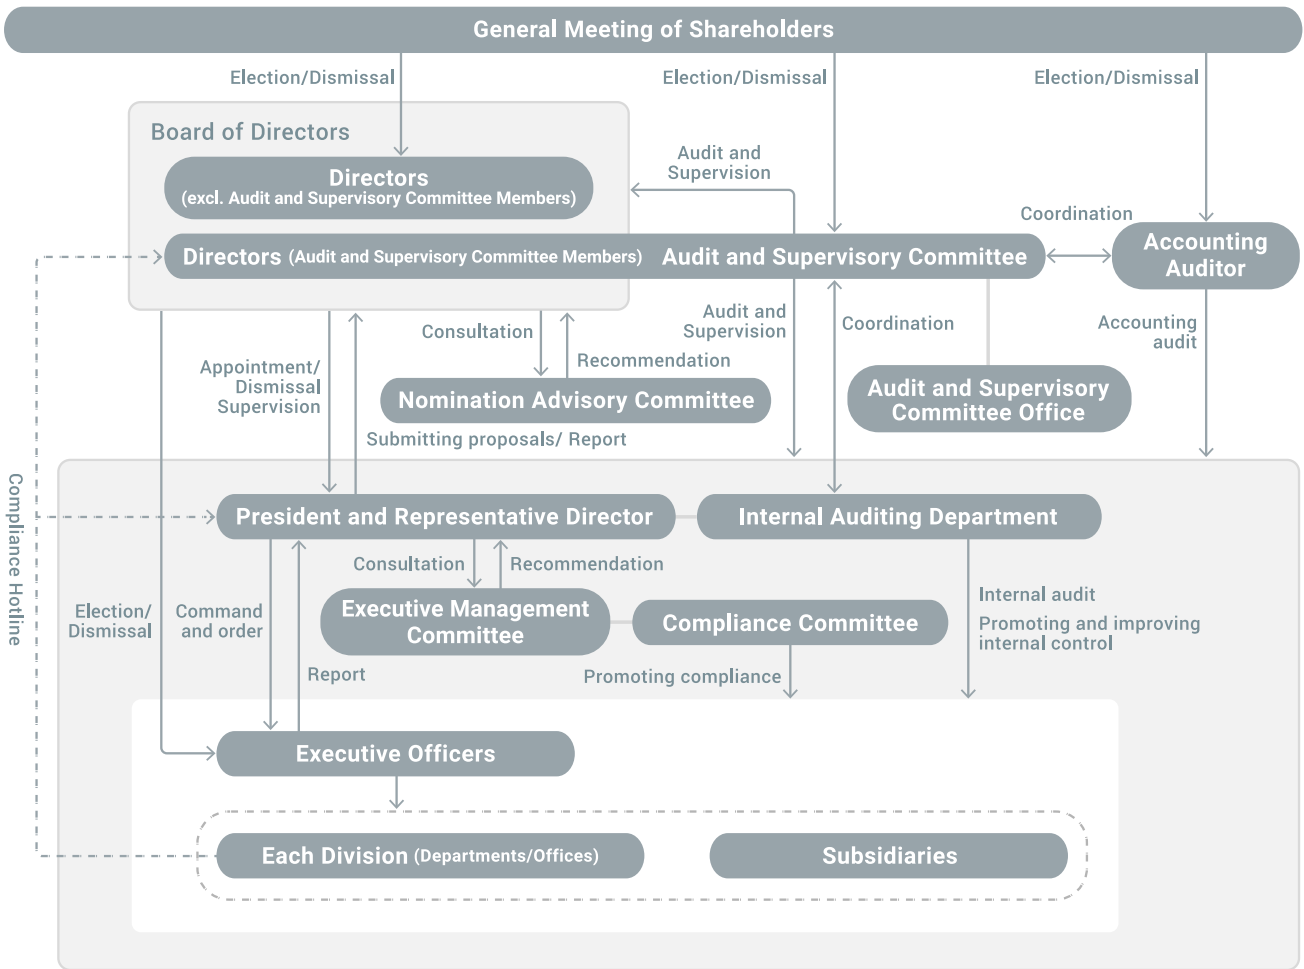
General Meeting of Shareholders

Election/Dismissal

Election/Dismissal

Election/Dismissal

Board of Directors

Directors
(excl. Audit and Supervisory Committee Members)

Audit and Supervision

Coordination

Directors (Audit and Supervisory Committee Members)

Audit and Supervisory Committee

Accounting Auditor

Audit and Supervision

Coordination

Accounting audit

Consultation

Recommendation

Appointment/ Dismissal Supervision

Nomination Advisory Committee

Audit and Supervisory Committee Office

Submitting proposals/ Report

Compliance Hotline

President and Representative Director

Internal Auditing Department

Consultation

Recommendation

Executive Management Committee

Compliance Committee

Internal audit

Promoting and improving internal control

Election/ Dismissal

Command and order

Report

Promoting compliance

Executive Officers

Each Division (Departments/Offices)

Subsidiaries